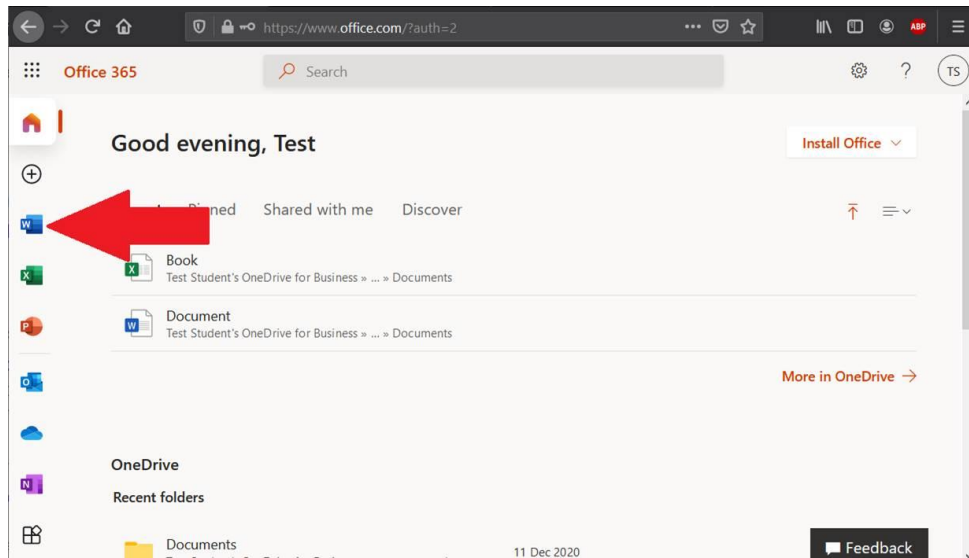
https://www.office.com/?auth=2

ABP

Office 365

Search

TS

Good evening, Test

Install Office

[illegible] Pinned Shared with me Discover

Book
Test Student's OneDrive for Business » ... » Documents

Document
Test Student's OneDrive for Business » ... » Documents

More in OneDrive →

OneDrive

Recent folders

Documents

11 Dec 2020

Feedback